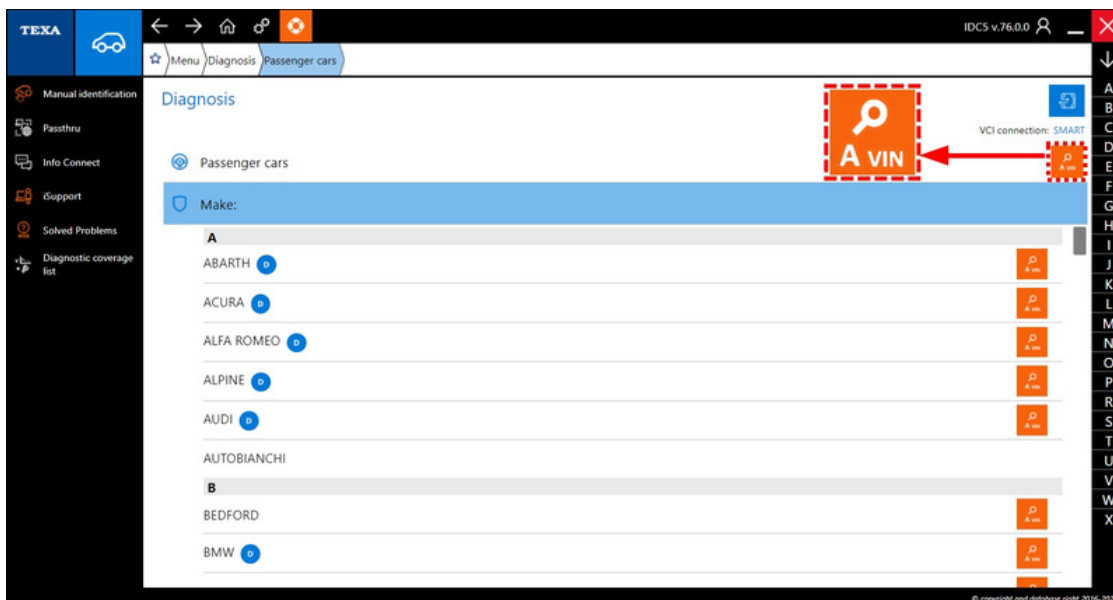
TEXA

IDC5 v.76.0.0

Menu Diagnosis Passenger cars

Manual identification
Passthru
Info Connect
iSupport
Solved Problems
Diagnostic coverage list

Diagnosis

A VIN

VCI connection: SMART

Passenger cars

Make:

A
ABARTH D
ACURA D
ALFA ROMEO D
ALPINE D
AUDI D
AUTOBIANCHI
B
BEDFORD
BMW D

A
B
C
D
E
F
G
H
I
J
K
L
M
N
O
P
R
S
T
U
V
W
X

© copyright and database right 2016-20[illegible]